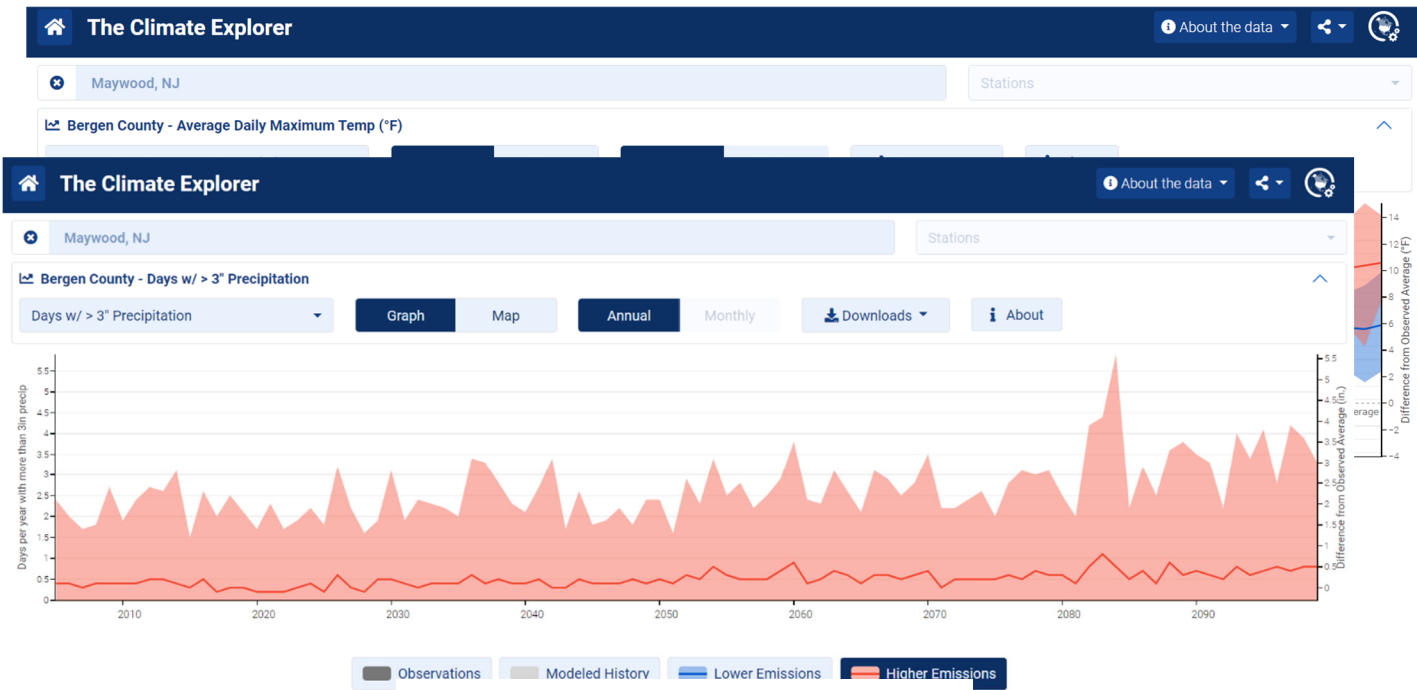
The Climate Explorer

About the data

Maywood, NJ

Stations

Bergen County - Average Daily Maximum Temp (°F)

The Climate Explorer

About the data

Maywood, NJ

Stations

Bergen County - Days w/ > 3" Precipitation

Days w/ > 3" Precipitation

Graph

Map

Annual

Monthly

Downloads

About

Days per year with more than 3in precip

5.5
5
4.5
4
3.5
3
2.5
2
1.5
1
0.5
0

2010 2020 2030 2040 2050 2060 2070 2080 2090

Difference from Observed Average (in.)

5.5
5
4.5
4
3.5
3
2.5
2
1.5
1
0.5
0

Difference from Observed Average (°F)

14
12
10
8
6
4
2
0
-2
-4

erage

Observations

Modeled History

Lower Emissions

Higher Emissions